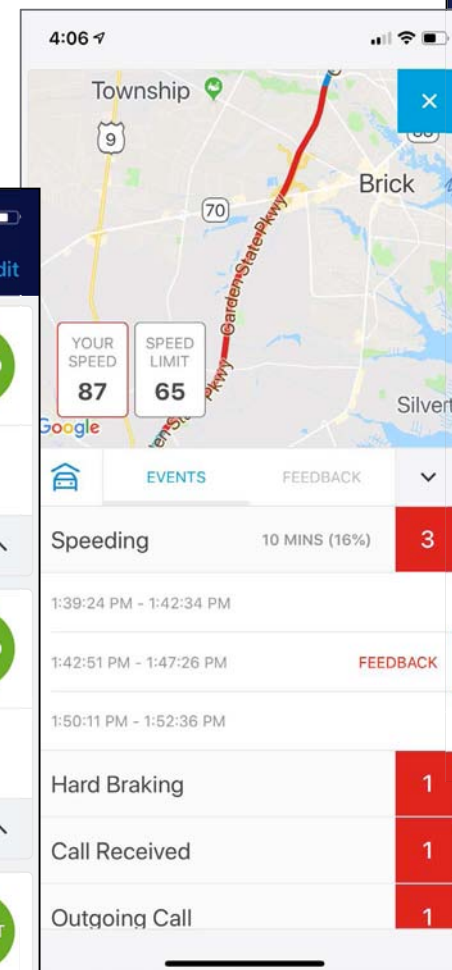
dit

4:06

Township

9

70

Brick

Garden State Pkwy

YOUR SPEED 87

SPEED LIMIT 65

Silvert

Google

×

EVENTS

FEEDBACK

Speeding 10 MINS (16%) 3

1:39:24 PM - 1:42:34 PM

1:42:51 PM - 1:47:26 PM FEEDBACK

1:50:11 PM - 1:52:36 PM

Hard Braking 1

Call Received 1

Outgoing Call 1